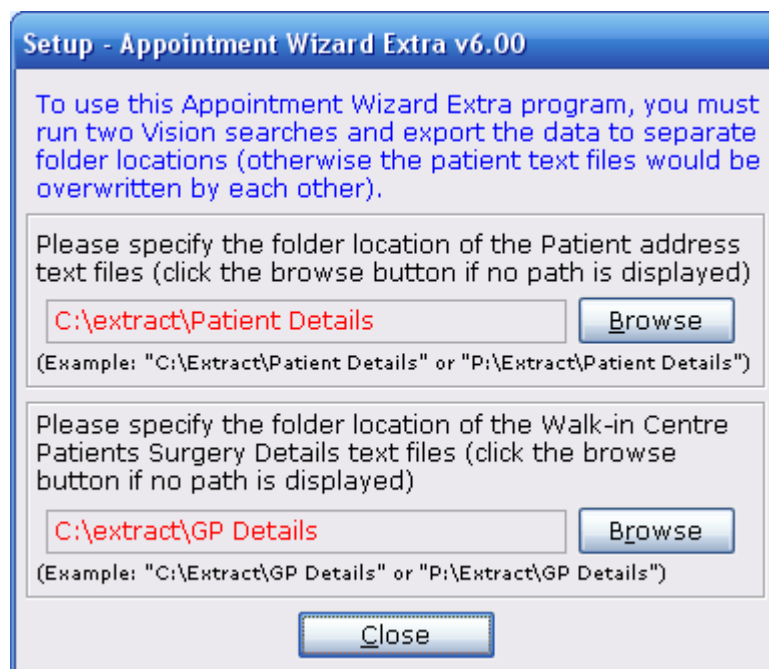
Setup - Appointment Wizard Extra v6.00

To use this Appointment Wizard Extra program, you must run two Vision searches and export the data to separate folder locations (otherwise the patient text files would be overwritten by each other).

Please specify the folder location of the Patient address text files (click the browse button if no path is displayed)

C:\extract\Patient Details

Browse

(Example: "C:\Extract\Patient Details" or "P:\Extract\Patient Details")

Please specify the folder location of the Walk-in Centre Patients Surgery Details text files (click the browse button if no path is displayed)

C:\extract\GP Details

Browse

(Example: "C:\Extract\GP Details" or "P:\Extract\GP Details")

Close